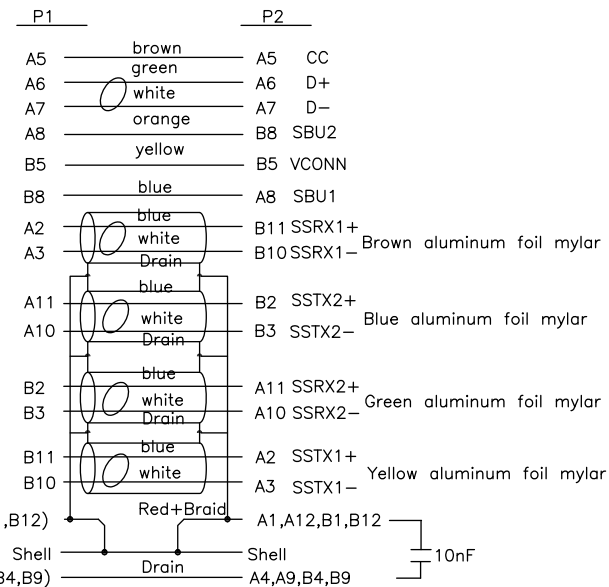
P1

P2

A5 brown A5 CC
A6 green A6 D+
A7 white A7 D−
A8 orange B8 SBU2
B5 yellow B5 VCONN
B8 blue A8 SBU1
A2 blue B11 SSRX1+
A3 white B10 SSRX1− Brown aluminum foil mylar
Drain
A11 blue B2 SSTX2+
A10 white B3 SSTX2− Blue aluminum foil mylar
Drain
B2 blue A11 SSRX2+
B3 white A10 SSRX2− Green aluminum foil mylar
Drain
B11 blue A2 SSTX1+
B10 white A3 SSTX1− Yellow aluminum foil mylar
,B12) Red+Braid A1,A12,B1,B12
Shell Shell 10nF
B4,B9) Drain A4,A9,B4,B9